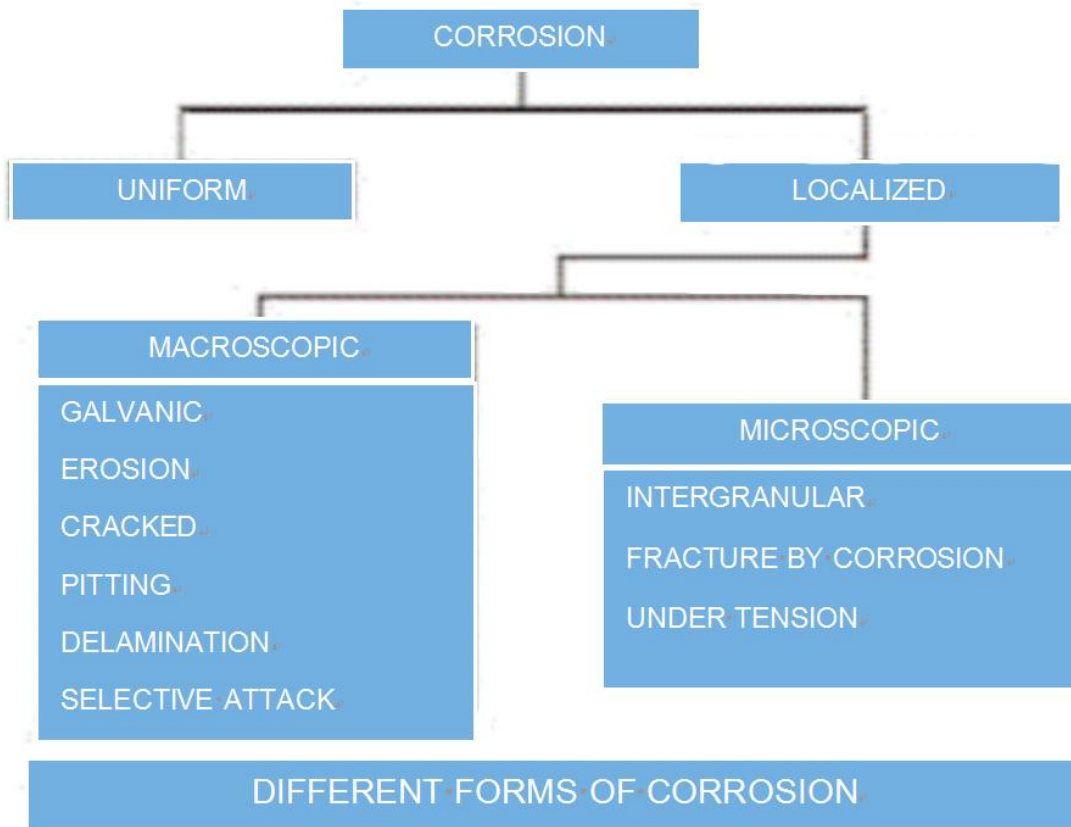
CORROSION

UNIFORM

LOCALIZED

MACROSCOPIC

GALVANIC
EROSION
CRACKED
PITTING
DELAMINATION
SELECTIVE ATTACK

MICROSCOPIC

INTERGRANULAR
FRACTURE BY CORROSION
UNDER TENSION

DIFFERENT FORMS OF CORROSION